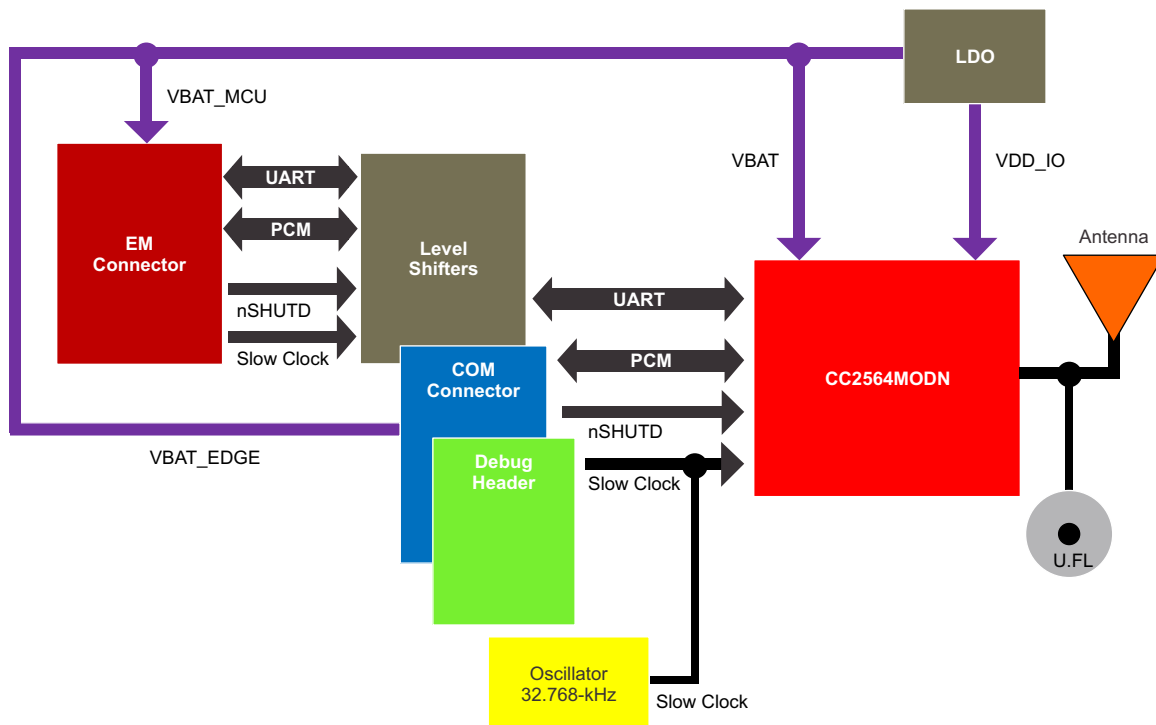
LDO

VBAT_MCU

VBAT

VDD_IO

EM Connector

UART

PCM

Level Shifters

nSHUTD

Slow Clock

Antenna

UART

PCM

CC2564MODN

COM Connector

nSHUTD

VBAT_EDGE

Debug Header

Slow Clock

U.FL

Oscillator 32.768-kHz

Slow Clock